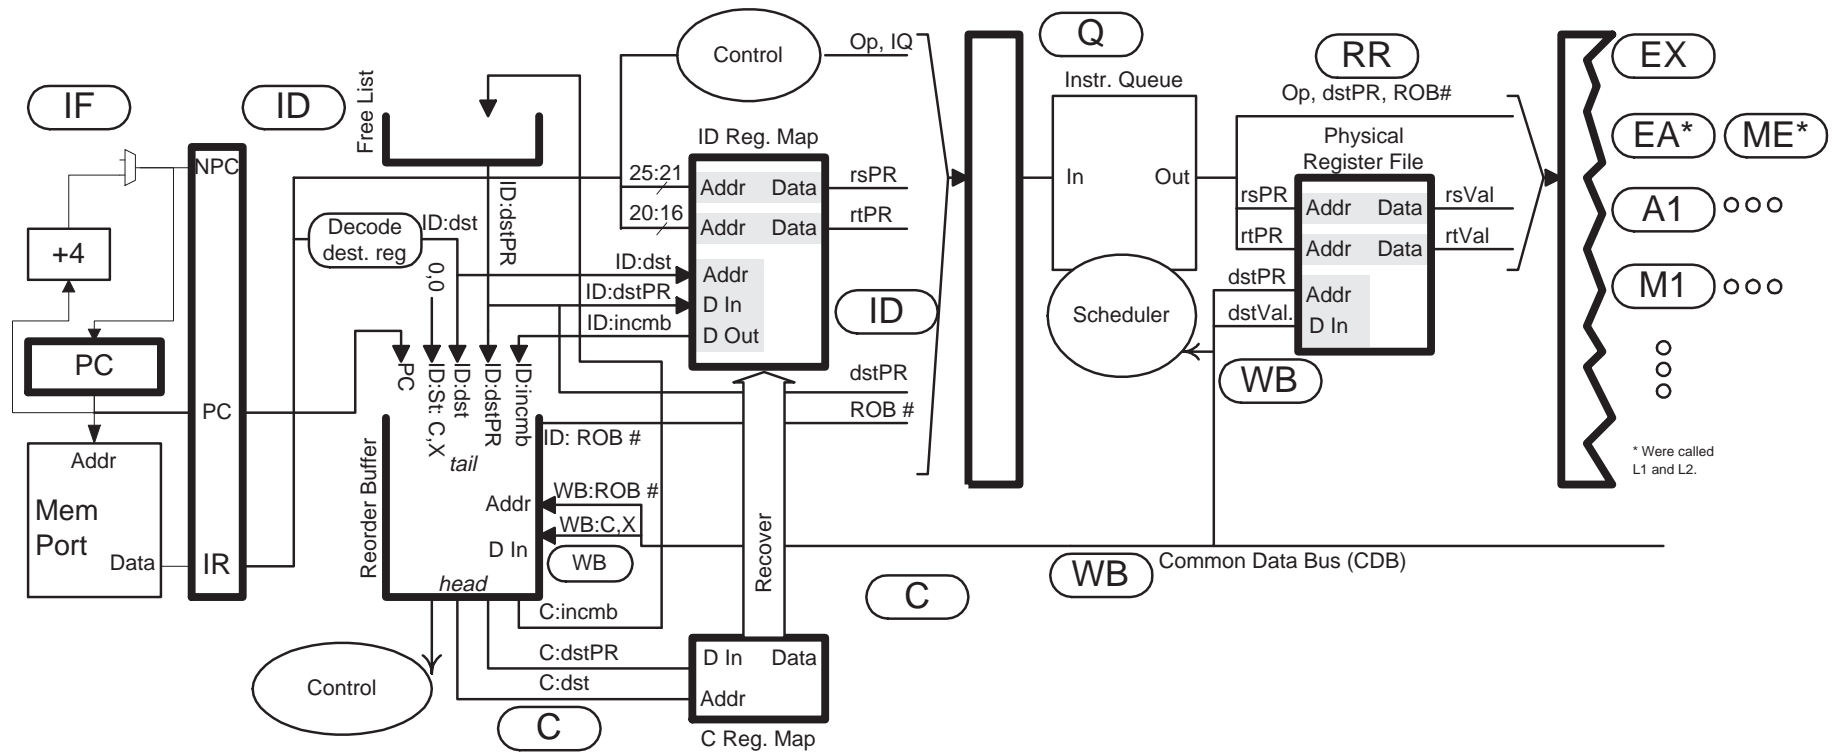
IF

ID

Free List

Control

Op, IQ

Q

RR

EX

Instr. Queue

Op, dstPR, ROB#

EA*

ME*

Physical Register File

ID Reg. Map

NPC

+4

PC

25:21

Addr

Data

rsPR

20:16

Addr

Data

rtPR

ID:dstPR

Decode dest. reg

ID:dst

0,0

ID:dst

Addr

ID:dstPR

D In

ID:incmb

D Out

ID

In

Out

rsPR

Addr

Data

rsVal

rtPR

Addr

Data

rtVal

A1

M1

dstPR

Addr

dstVal.

D In

Scheduler

WB

PC

ID:St: C,X

ID:dst

ID:dstPR

ID:incmb

dstPR

ROB #

PC

Addr

Mem Port

Data

IR

Reorder Buffer

tail

ID: ROB #

Addr

WB:ROB #

WB:C,X

D In

WB

head

C:incmb

Recover

* Were called L1 and L2.

Common Data Bus (CDB)

WB

C

Control

C:dstPR

C:dst

D In

Data

Addr

C

C Reg. Map